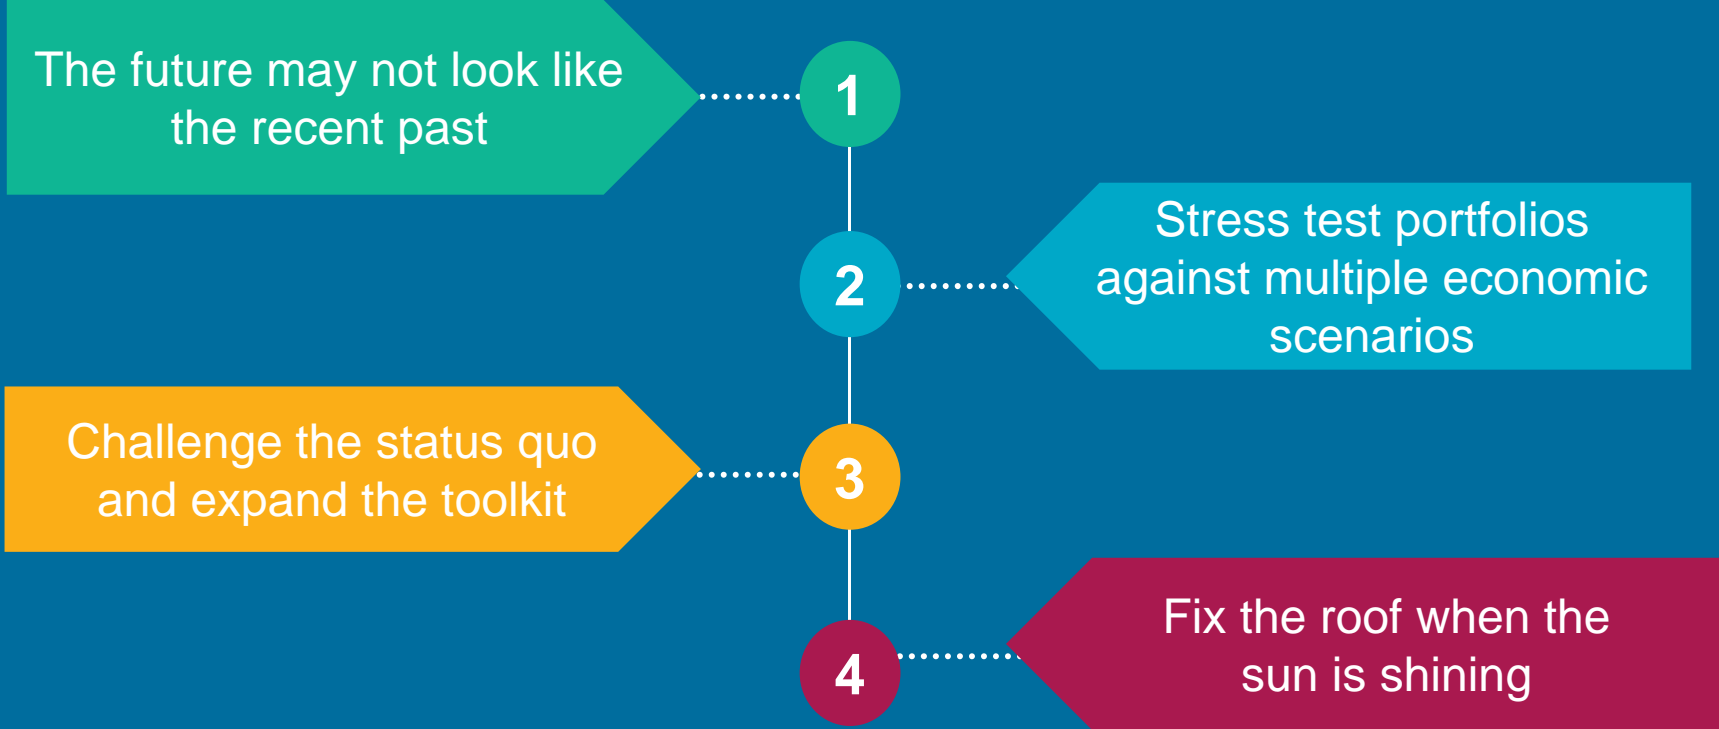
The future may not look like the recent past

1

2

Stress test portfolios against multiple economic scenarios

Challenge the status quo and expand the toolkit

3

4

Fix the roof when the sun is shining